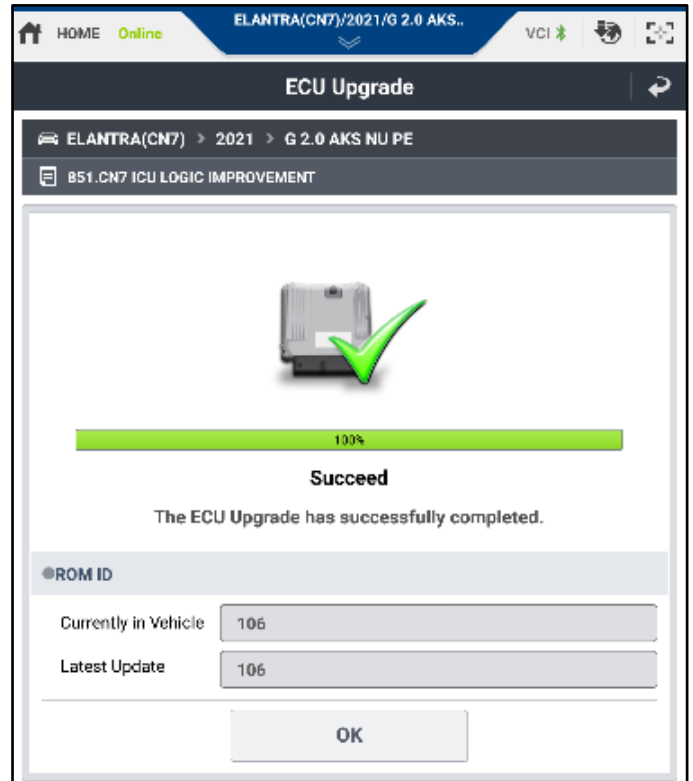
HOME Online

ELANTRA(CN7)/2021/G 2.0 AKS..

VCI

ECU Upgrade

ELANTRA(CN7) > 2021 > G 2.0 AKS NU PE

851.CN7 ICU LOGIC IMPROVEMENT

100%

Succeed

The ECU Upgrade has successfully completed.

ROM ID

| Currently in Vehicle | 106 |
|---|---|
| Latest Update | 106 |

OK